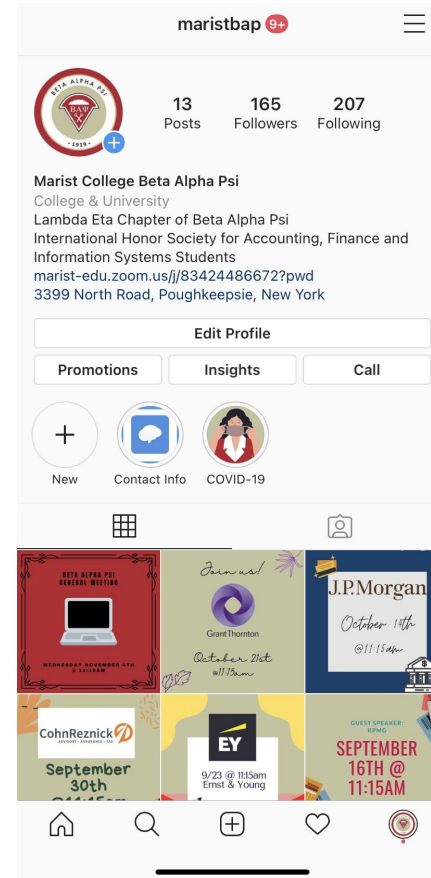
maristbap 9+

BETA ALPHA PSI
ΒΑΨ
1919

13
Posts

165
Followers

207
Following

Marist College Beta Alpha Psi
College & University
Lambda Eta Chapter of Beta Alpha Psi
International Honor Society for Accounting, Finance and Information Systems Students
marist-edu.zoom.us/j/83424486672?pwd
3399 North Road, Poughkeepsie, New York

Edit Profile

Promotions

Insights

Call

New

Contact Info

COVID-19

BETA ALPHA PSI GENERAL MEETING
WEDNESDAY NOVEMBER 4TH @ 11:15AM

Join us!
GrantThornton
October 21st
@11:15am

J.P.Morgan
October 14th
@11:15am

CohnReznick
ADVISORY · ASSURANCE · TAX
September 30th
@11:15am

EY
9/23 @ 11:15am
Ernst & Young

GUEST SPEAKER: KPMG
SEPTEMBER 16TH @ 11:15AM